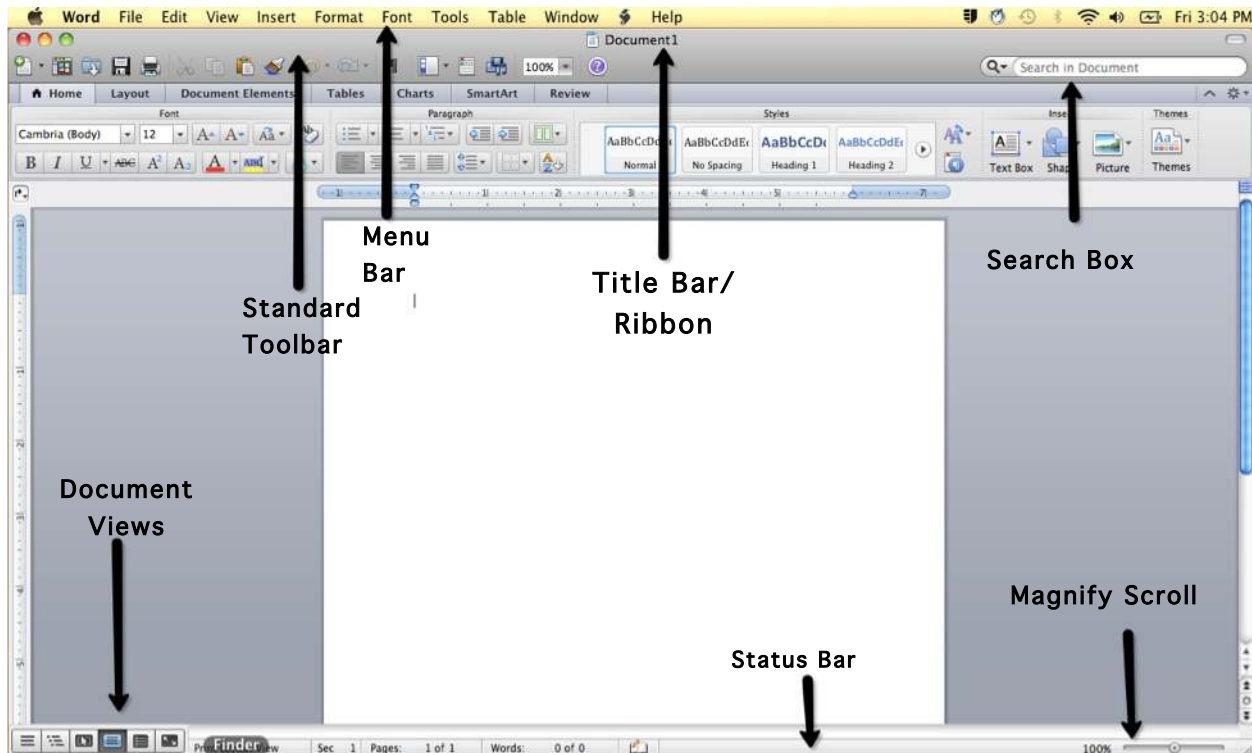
Word File Edit View Insert Format Font Tools Table Window Help

Fri 3:04 PM

Document1

100%

Search in Document

Home Layout Document Elements Tables Charts SmartArt Review

Font Paragraph Styles Insert Themes

Cambria (Body) 12

AaBbCcDdEe Normal

AaBbCcDdEe No Spacing

AaBbCcDc Heading 1

AaBbCcDdEe Heading 2

Text Box Shape Picture Themes

Menu Bar

Standard Toolbar

Title Bar/ Ribbon

Search Box

Document Views

Magnify Scroll

Status Bar

Finder

Sec 1 Pages: 1 of 1 Words: 0 of 0

100%